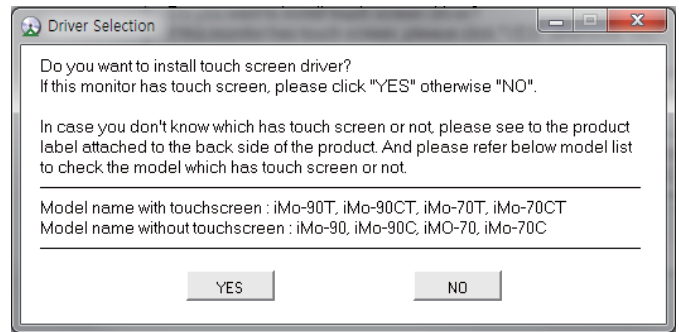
Driver Selection

Do you want to install touch screen driver?
If this monitor has touch screen, please click "YES" otherwise "NO".

In case you don't know which has touch screen or not, please see to the product label attached to the back side of the product. And please refer below model list to check the model which has touch screen or not.

Model name with touchscreen : iMo-90T, iMo-90CT, iMo-70T, iMo-70CT
Model name without touchscreen : iMo-90, iMo-90C, iMO-70, iMo-70C

YES

NO